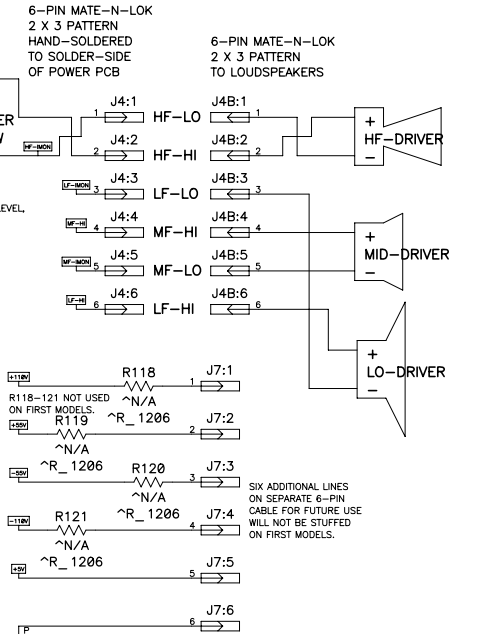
6–PIN MATE–N–LOK
2 X 3 PATTERN
HAND–SOLDERED
TO SOLDER–SIDE
OF POWER PCB

6–PIN MATE–N–LOK
2 X 3 PATTERN
TO LOUDSPEAKERS

ER
V

HF-IMON

J4:1 1 HF–LO J4B:1 1
J4:2 2 HF–HI J4B:2 2

+
HF–DRIVER
–

EVEL,

LF-IMON J4:3 3 LF–LO J4B:3 3
MF-HI J4:4 4 MF–HI J4B:4 4
MF-IMON J4:5 5 MF–LO J4B:5 5
LF-HI J4:6 6 LF–HI J4B:6 6

+
MID–DRIVER
–

+
LO–DRIVER
–

+110V R118 ^N/A 1 J7:1
R118–121 NOT USED ON FIRST MODELS.
+55V R119 ^N/A ^R_ 1206 2 J7:2
-55V ^R_ 1206 R120 ^N/A 3 J7:3
-110V R121 ^N/A ^R_ 1206 4 J7:4
+5V ^R_ 1206 5 J7:5
6 J7:6
P

SIX ADDITIONAL LINES ON SEPARATE 6–PIN CABLE FOR FUTURE USE WILL NOT BE STUFFED ON FIRST MODELS.